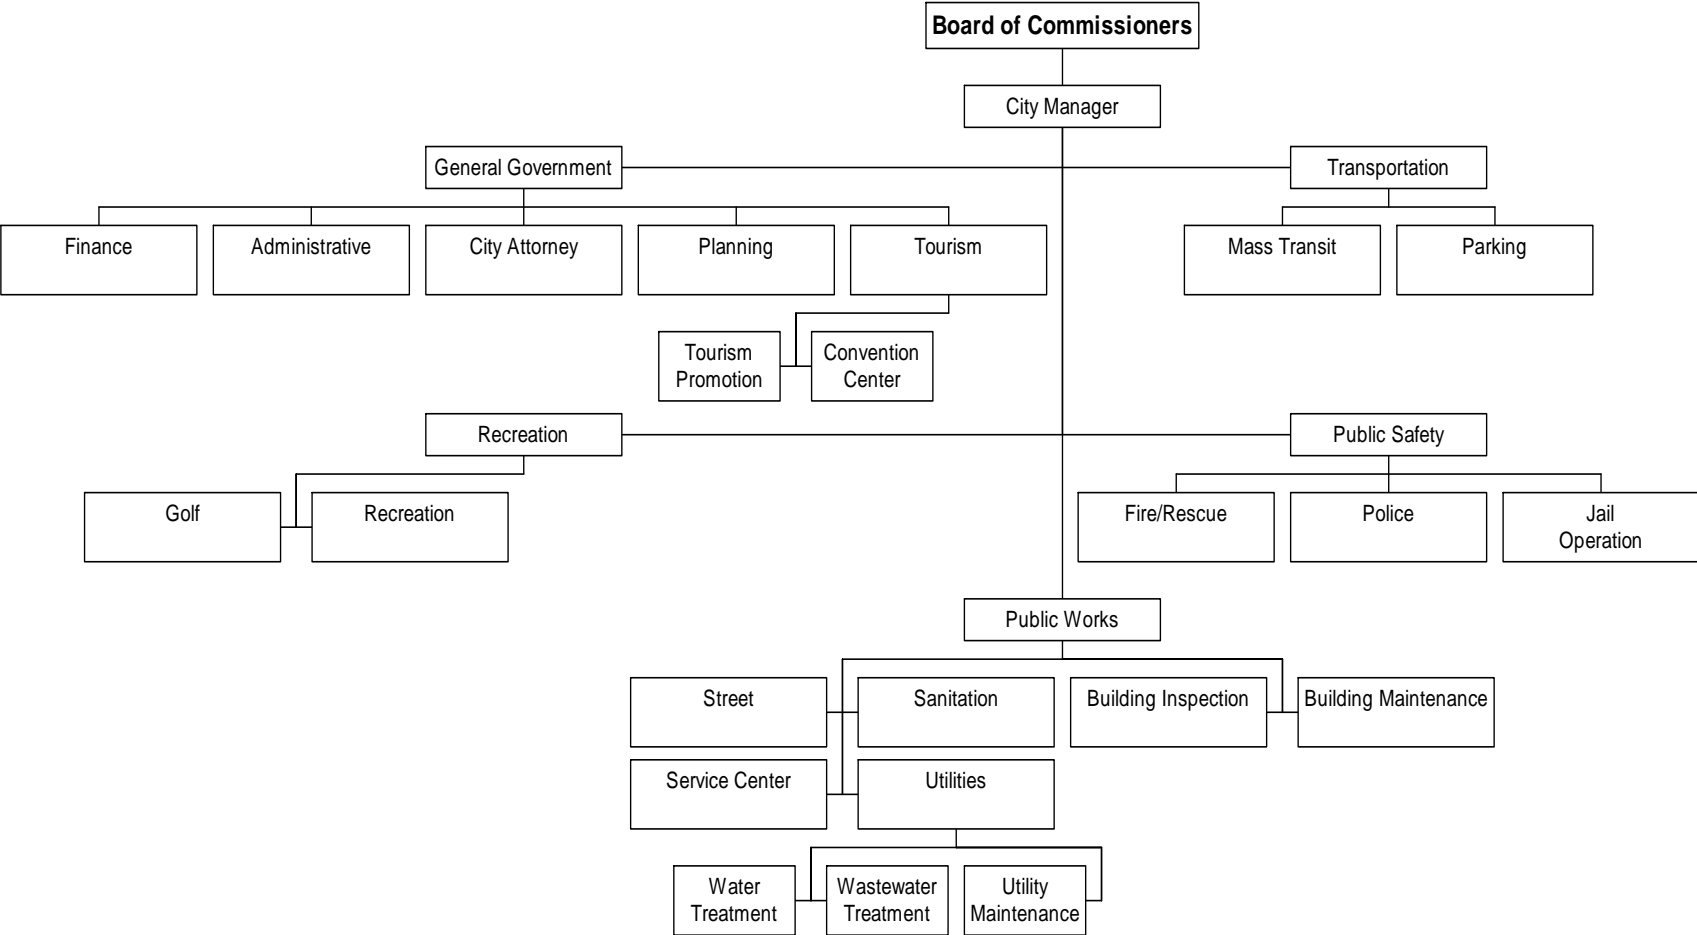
Board of Commissioners

City Manager

General Government

Transportation

Finance

Administrative

City Attorney

Planning

Tourism

Mass Transit

Parking

Tourism Promotion

Convention Center

Recreation

Public Safety

Golf

Recreation

Fire/Rescue

Police

Jail Operation

Public Works

Street

Sanitation

Building Inspection

Building Maintenance

Service Center

Utilities

Water Treatment

Wastewater Treatment

Utility Maintenance